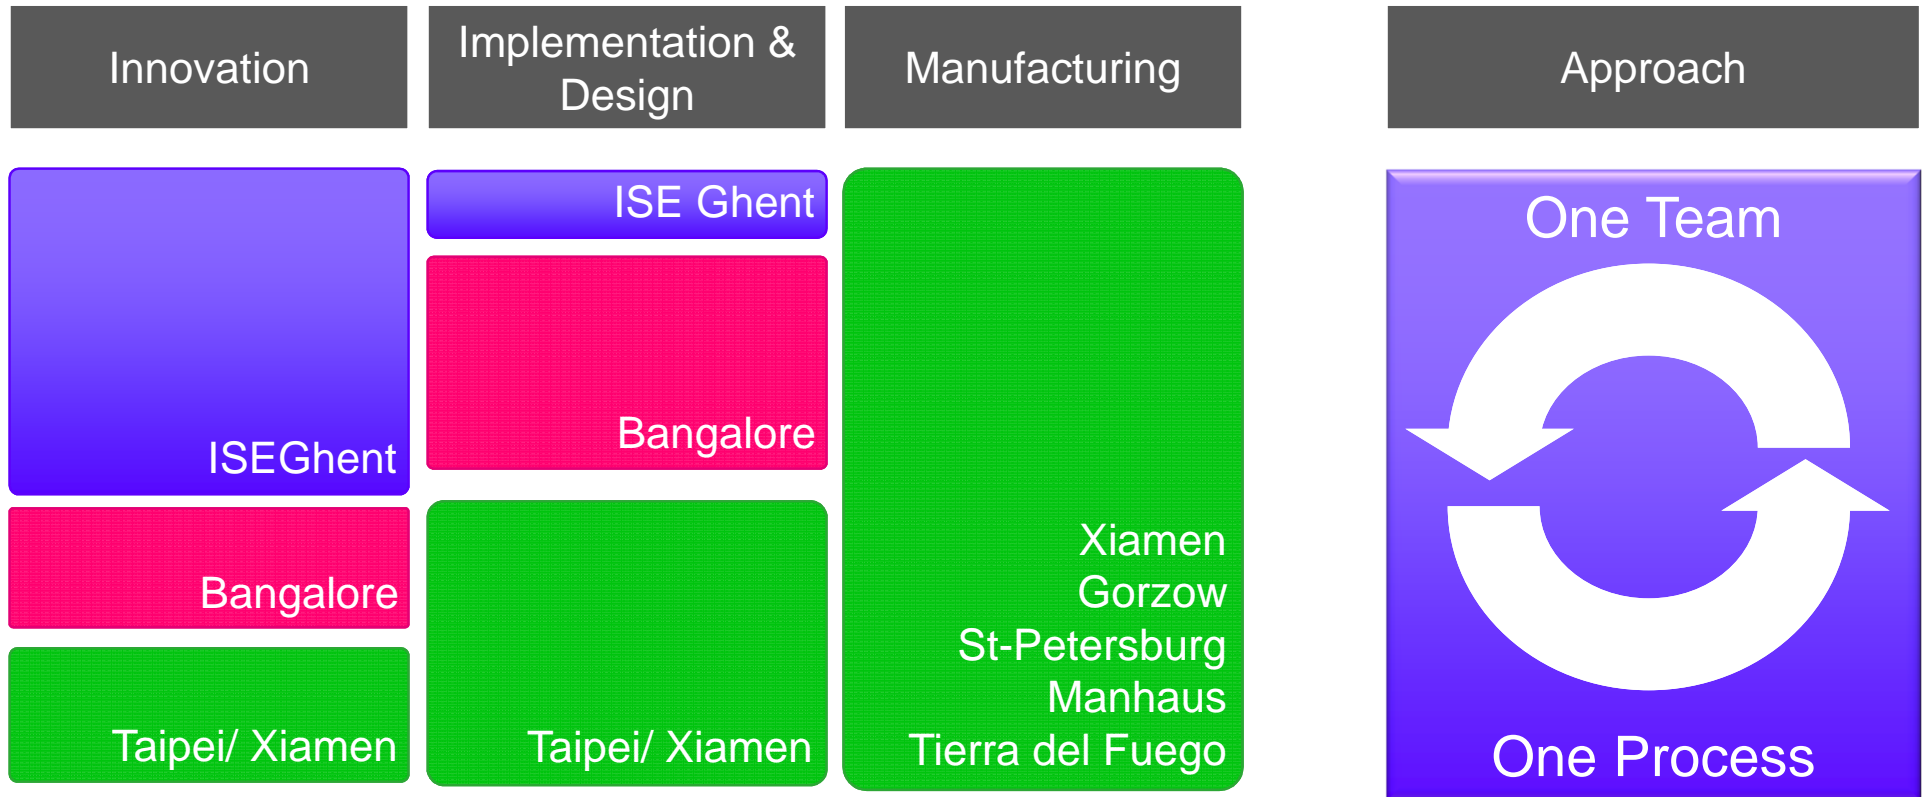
Innovation

ISEGhent

Bangalore

Taipei/ Xiamen

Implementation & Design

ISE Ghent

Bangalore

Taipei/ Xiamen

Manufacturing

Xiamen
Gorzow
St-Petersburg
Manhaus
Tierra del Fuego

Approach

One Team

One Process